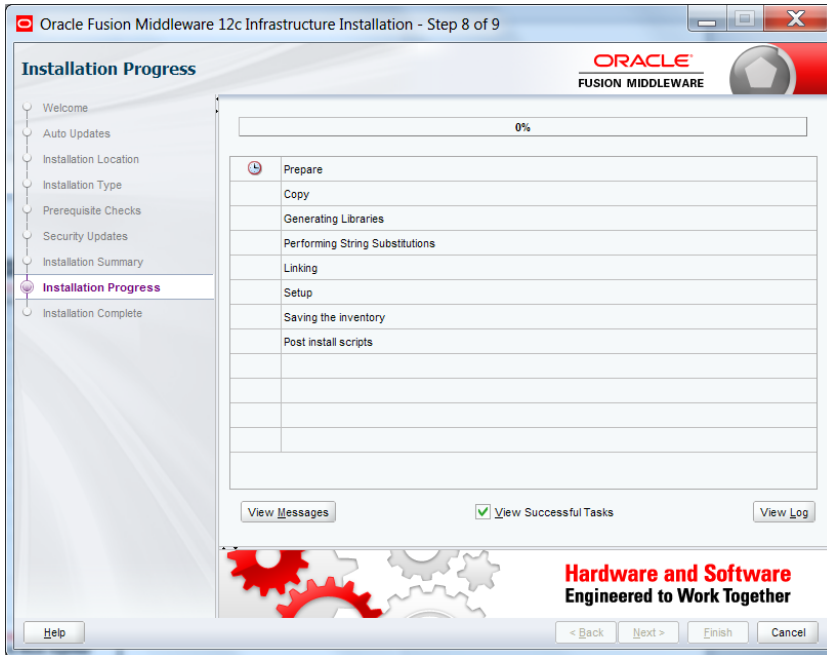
Oracle Fusion Middleware 12c Infrastructure Installation - Step 8 of 9

Installation Progress

ORACLE
FUSION MIDDLEWARE

Welcome
Auto Updates
Installation Location
Installation Type
Prerequisite Checks
Security Updates
Installation Summary
Installation Progress
Installation Complete

0%

| | |
|---|---|
| | Prepare |
| | Copy |
| | Generating Libraries |
| | Performing String Substitutions |
| | Linking |
| | Setup |
| | Saving the inventory |
| | Post install scripts |

View Messages
View Successful Tasks
View Log

Hardware and Software
Engineered to Work Together

Help
< Back
Next >
Finish
Cancel